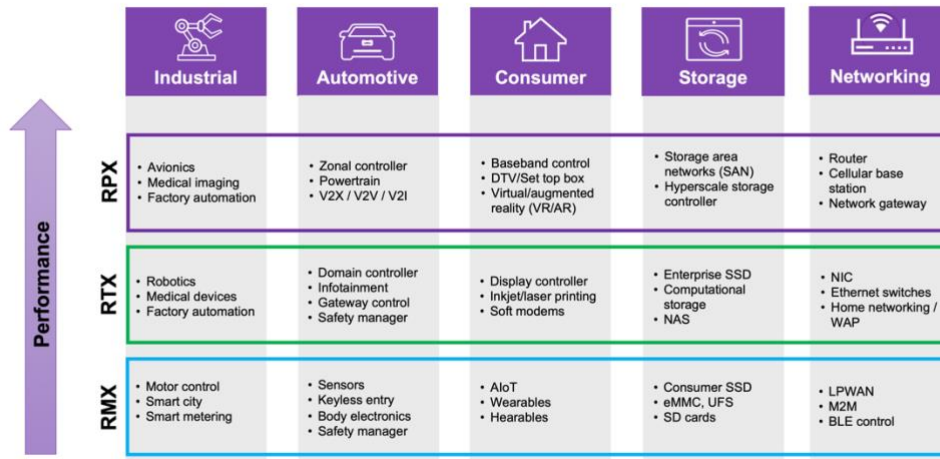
Performance

| | Industrial | Automotive | Consumer | Storage | Networking |
|---|---|---|---|---|---|
| RPX | • Avionics<br>• Medical imaging<br>• Factory automation | • Zonal controller<br>• Powertrain<br>• V2X / V2V / V2I | • Baseband control<br>• DTV/Set top box<br>• Virtual/augmented reality (VR/AR) | • Storage area networks (SAN)<br>• Hyperscale storage controller | • Router<br>• Cellular base station<br>• Network gateway |
| RTX | • Robotics<br>• Medical devices<br>• Factory automation | • Domain controller<br>• Infotainment<br>• Gateway control<br>• Safety manager | • Display controller<br>• Inkjet/laser printing<br>• Soft modems | • Enterprise SSD<br>• Computational storage<br>• NAS | • NIC<br>• Ethernet switches<br>• Home networking / WAP |
| RMX | • Motor control<br>• Smart city<br>• Smart metering | • Sensors<br>• Keyless entry<br>• Body electronics<br>• Safety manager | • AIoT<br>• Wearables<br>• Hearables | • Consumer SSD<br>• eMMC, UFS<br>• SD cards | • LPWAN<br>• M2M<br>• BLE control |